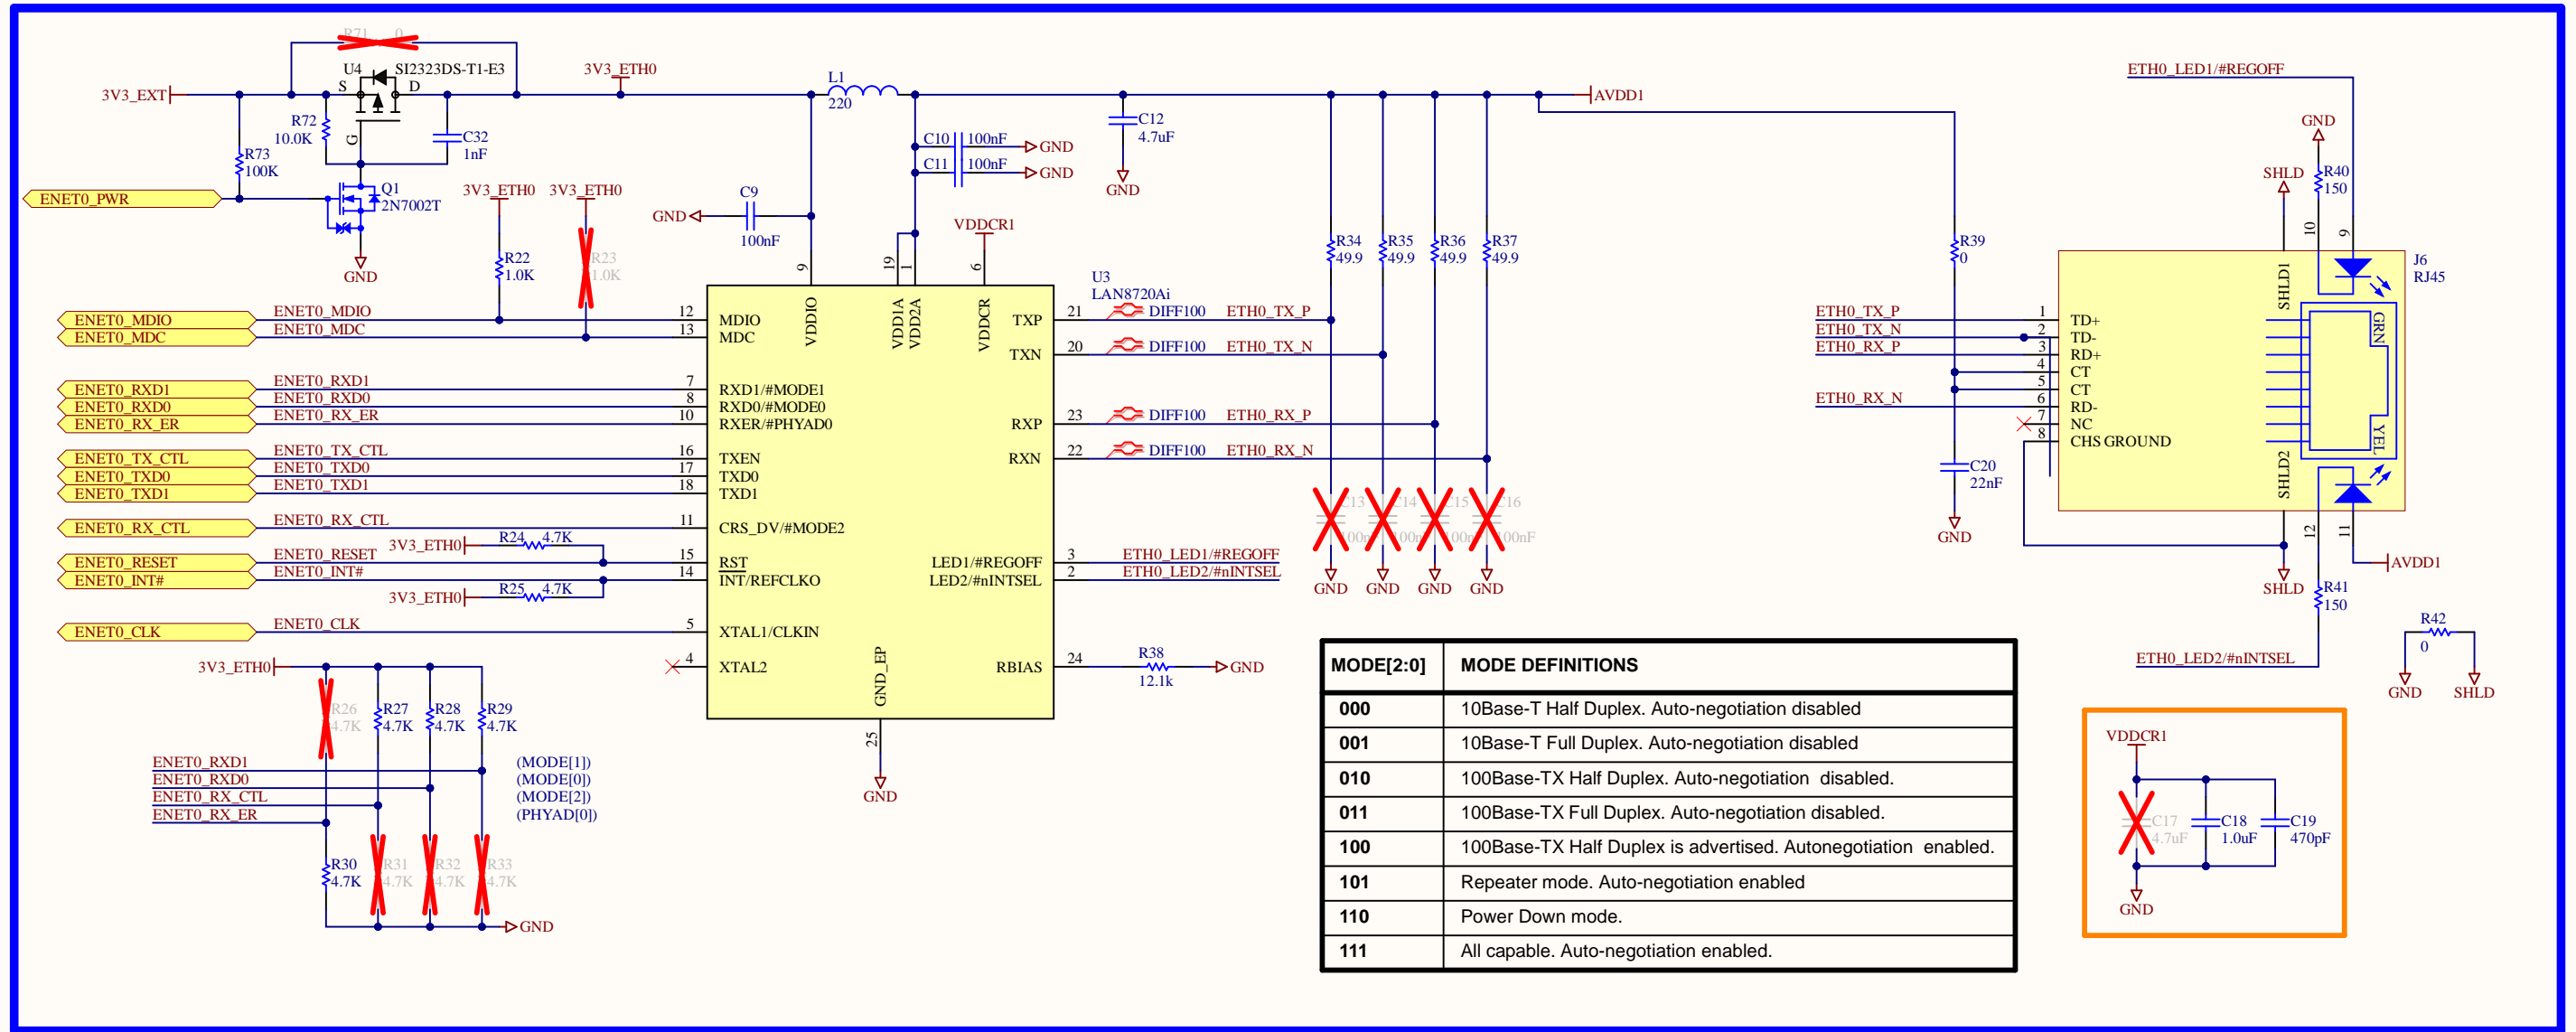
R71 0
U4 SI2323DS-T1-E3
S D
G
3V3_EXT
3V3_ETH0
L1
220
AVDD1
ETH0_LED1/#REGOFF
R72
10.0K
C32
1nF
R73
100K
C10 100nF GND
C11 100nF GND
C12
4.7uF
GND
GND
Q1
2N7002T
ENET0_PWR
3V3_ETH0 3V3_ETH0
C9
GND
100nF
GND
R22
1.0K
R23
1.0K
VDDCR1
R34 49.9
R35 49.9
R36 49.9
R37 49.9
R39
0
SHLD
R40
150
J6
RJ45
U3
LAN8720Ai
ENET0_MDIO
ENET0_MDC
ENET0_MDIO
ENET0_MDC
12
13
MDIO
MDC
VDDIO
VDD1A
VDD2A
VDDCR
9 19 1 6
TXP
TXN
21 DIFF100 ETH0_TX_P
20 DIFF100 ETH0_TX_N
ETH0_TX_P
ETH0_TX_N
ETH0_RX_P
ETH0_RX_N
1 TD+
2 TD-
3 RD+
4 CT
5 CT
6 RD-
7 NC
8 CHS GROUND
SHLD1
SHLD2
GRN
YEL
10 9
12 11
ENET0_RXD1
ENET0_RXD0
ENET0_RX_ER
ENET0_RXD1
ENET0_RXD0
ENET0_RX_ER
7
8
10
RXD1/#MODE1
RXD0/#MODE0
RXER/#PHYAD0
RXP
RXN
23 DIFF100 ETH0_RX_P
22 DIFF100 ETH0_RX_N
C20
22nF
GND
ENET0_TX_CTL
ENET0_TXD0
ENET0_TXD1
ENET0_TX_CTL
ENET0_TXD0
ENET0_TXD1
16
17
18
TXEN
TXD0
TXD1
C13 100nF C14 100nF C15 100nF C16 100nF
GND GND GND GND
ENET0_RX_CTL
ENET0_RX_CTL
11
CRS_DV/#MODE2
R24 4.7K
3V3_ETH0
ENET0_RESET
ENET0_INT#
ENET0_RESET
ENET0_INT#
15
14
RST
INT/REFCLKO
LED1/#REGOFF
LED2/#nINTSEL
3 ETH0_LED1/#REGOFF
2 ETH0_LED2/#nINTSEL
AVDD1
SHLD
R41
150
R25 4.7K
3V3_ETH0
ENET0_CLK
ENET0_CLK
5
XTAL1/CLKIN
3V3_ETH0
4
XTAL2
GND_EP
RBIAS
24
R38
12.1k
GND
R42
0
GND SHLD
ETH0_LED2/#nINTSEL
R26 4.7K
R27 4.7K
R28 4.7K
R29 4.7K
25
GND
ENET0_RXD1
ENET0_RXD0
ENET0_RX_CTL
ENET0_RX_ER
(MODE[1])
(MODE[0])
(MODE[2])
(PHYAD[0])
R30 4.7K
R31 4.7K
R32 4.7K
R33 4.7K
GND

| MODE[2:0] | MODE DEFINITIONS |
|---|---|
| 000 | 10Base-T Half Duplex. Auto-negotiation disabled |
| 001 | 10Base-T Full Duplex. Auto-negotiation disabled |
| 010 | 100Base-TX Half Duplex. Auto-negotiation disabled. |
| 011 | 100Base-TX Full Duplex. Auto-negotiation disabled. |
| 100 | 100Base-TX Half Duplex is advertised. Autonegotiation enabled. |
| 101 | Repeater mode. Auto-negotiation enabled |
| 110 | Power Down mode. |
| 111 | All capable. Auto-negotiation enabled. |

VDDCR1
C17 4.7uF
C18 1.0uF
C19 470pF
GND